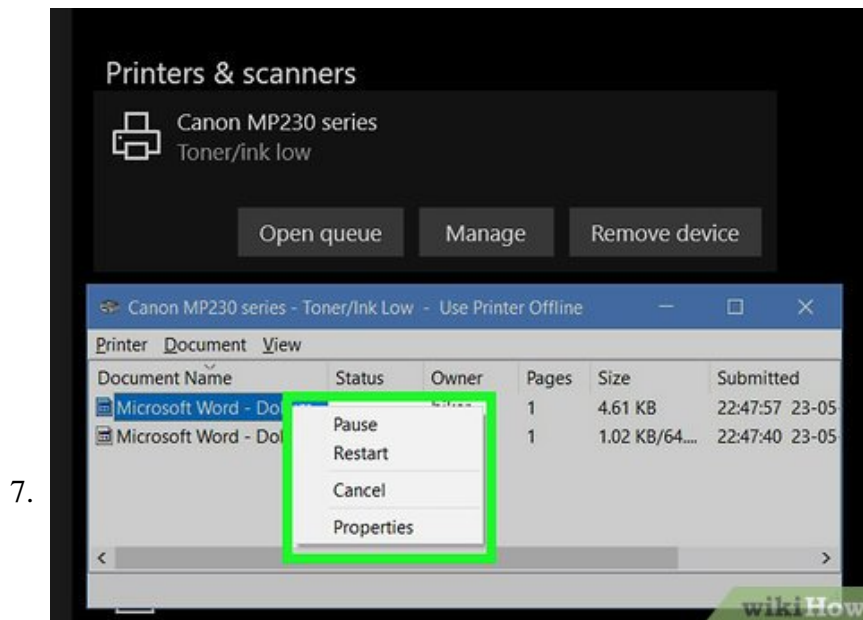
7.

Printers & scanners

Canon MP230 series
Toner/ink low

Open queue Manage Remove device

Canon MP230 series - Toner/Ink Low - Use Printer Offline

Printer Document View

| Document Name | Status | Owner | Pages | Size | Submitted |
|---|---|---|---|---|---|
| Microsoft Word - Do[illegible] | | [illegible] | 1 | 4.61 KB | 22:47:57 23-05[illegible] |
| Microsoft Word - Do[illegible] | | | 1 | 1.02 KB/64.... | 22:47:40 23-05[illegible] |

Pause
Restart
Cancel
Properties

wikiHow